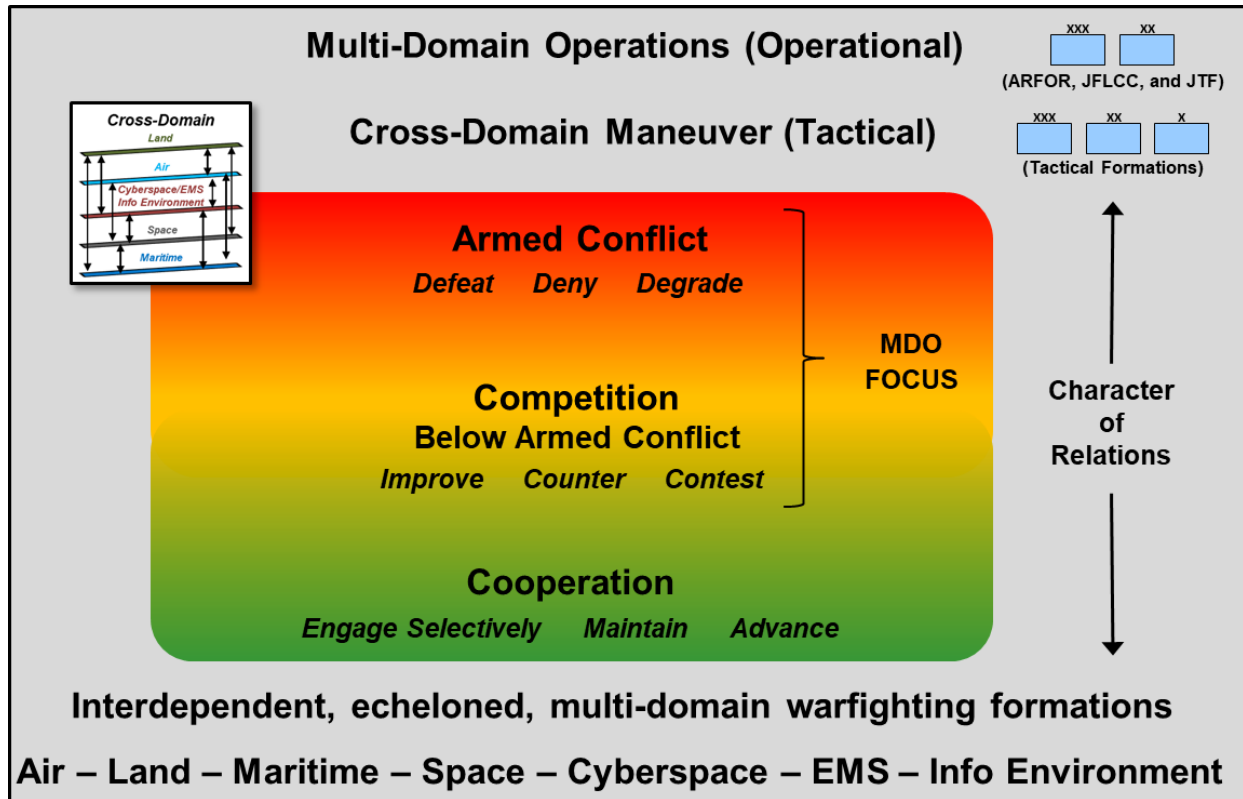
Multi-Domain Operations (Operational)

XXX XX

(ARFOR, JFLCC, and JTF)

Cross-Domain

Land

Air

Cyberspace/EMS Info Environment

Space

Maritime

Cross-Domain Maneuver (Tactical)

XXX XX X

(Tactical Formations)

Armed Conflict

Defeat Deny Degrade

MDO FOCUS

Competition Below Armed Conflict

Improve Counter Contest

Character of Relations

Cooperation

Engage Selectively Maintain Advance

Interdependent, echeloned, multi-domain warfighting formations

Air – Land – Maritime – Space – Cyberspace – EMS – Info Environment